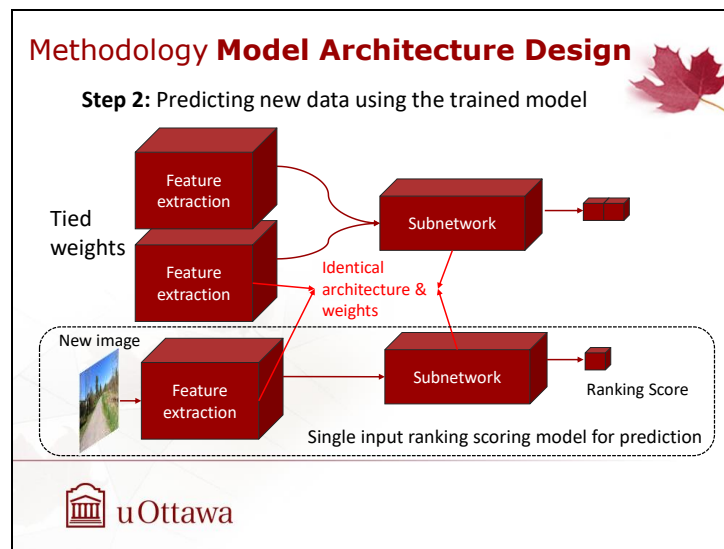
Methodology **Model Architecture Design**

**Step 2:** Predicting new data using the trained model

Tied weights

Feature extraction

Feature extraction

Subnetwork

Identical architecture & weights

New image

Feature extraction

Subnetwork

Ranking Score

Single input ranking scoring model for prediction

uOttawa